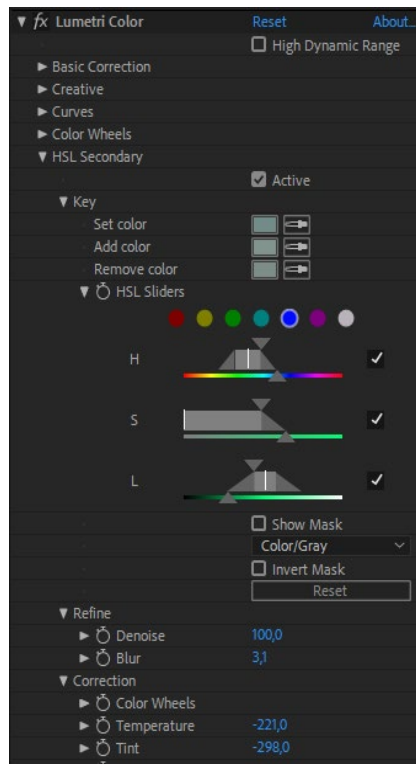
▼ fx Lumetri Color Reset About...

High Dynamic Range

► Basic Correction
► Creative
► Curves
► Color Wheels
▼ HSL Secondary

Active

▼ Key
Set color
Add color
Remove color
▼ HSL Sliders

H

S

L

Show Mask
Color/Gray
Invert Mask
Reset

▼ Refine
► Denoise 100,0
► Blur 3,1
▼ Correction
► Color Wheels
► Temperature -221,0
► Tint -298,0